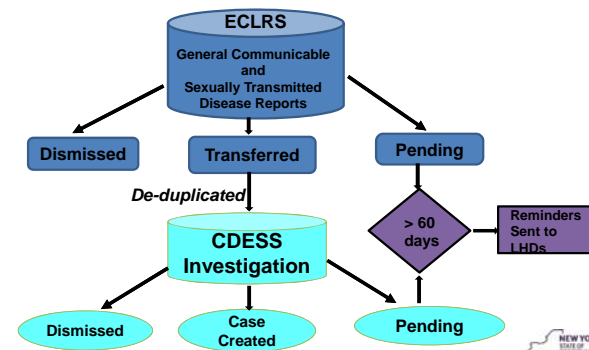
ECLRS

General Communicable and Sexually Transmitted Disease Reports

Dismissed

Transferred

Pending

De-duplicated

CDESS Investigation

> 60 days

Reminders Sent to LHDs

Dismissed

Case Created

Pending

NEW YO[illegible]
STATE OF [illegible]